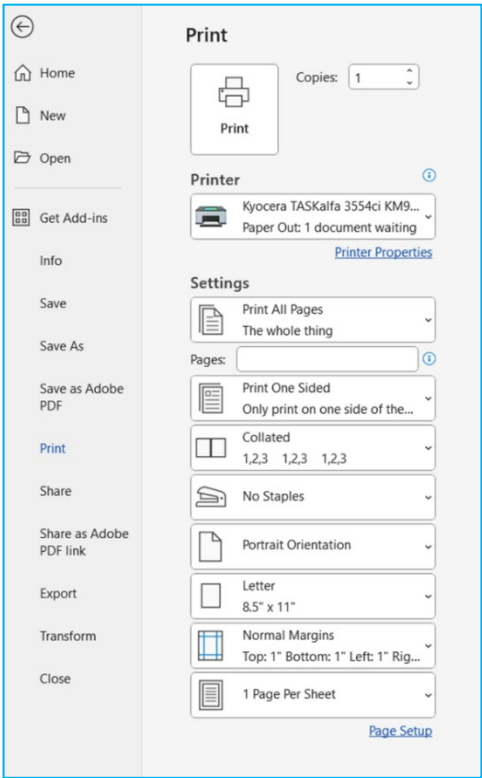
Home

New

Open

Get Add-ins

Info

Save

Save As

Save as Adobe PDF

Print

Share

Share as Adobe PDF link

Export

Transform

Close

Print

Print

Copies: 1

Printer

Kyocera TASKalfa 3554ci KM9...
Paper Out: 1 document waiting

Printer Properties

Settings

Print All Pages
The whole thing

Pages:

Print One Sided
Only print on one side of the...

Collated
1,2,3 1,2,3 1,2,3

No Staples

Portrait Orientation

Letter
8.5" x 11"

Normal Margins
Top: 1" Bottom: 1" Left: 1" Rig...

1 Page Per Sheet

Page Setup